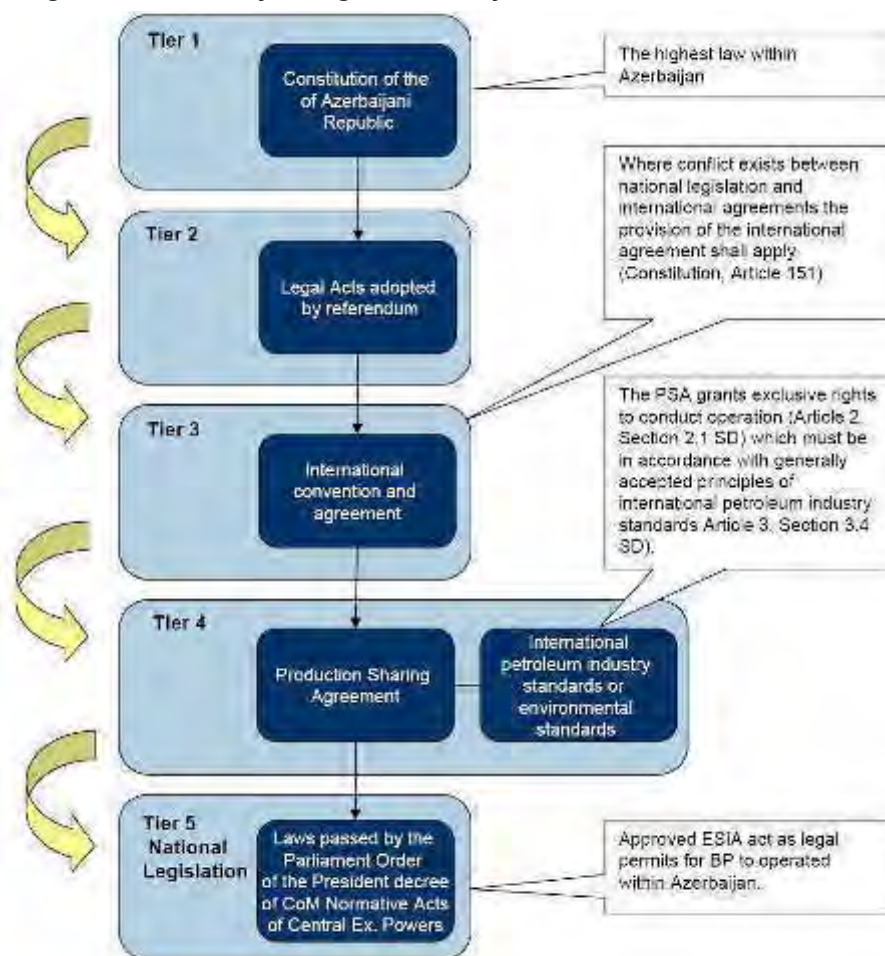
Tier 1

Constitution of the of Azerbaijani Republic

The highest law within Azerbaijan

Where conflict exists between national legislation and international agreements the provision of the international agreement shall apply (Constitution, Article 151)

Tier 2

Legal Acts adopted by referendum

The PSA grants exclusive rights to conduct operation (Article 2, Section 2.1 SD) which must be in accordance with generally accepted principles of international petroleum industry standards Article 3, Section 3.4 SD).

Tier 3

International convention and agreement

Tier 4

Production Sharing Agreement

International petroleum industry standards or environmental standards

Tier 5 National Legislation

Laws passed by the Parliament Order of the President decree of CoM Normative Acts of Central Ex. Powers

Approved ESIA act as legal permits for BP to operated within Azerbaijan.